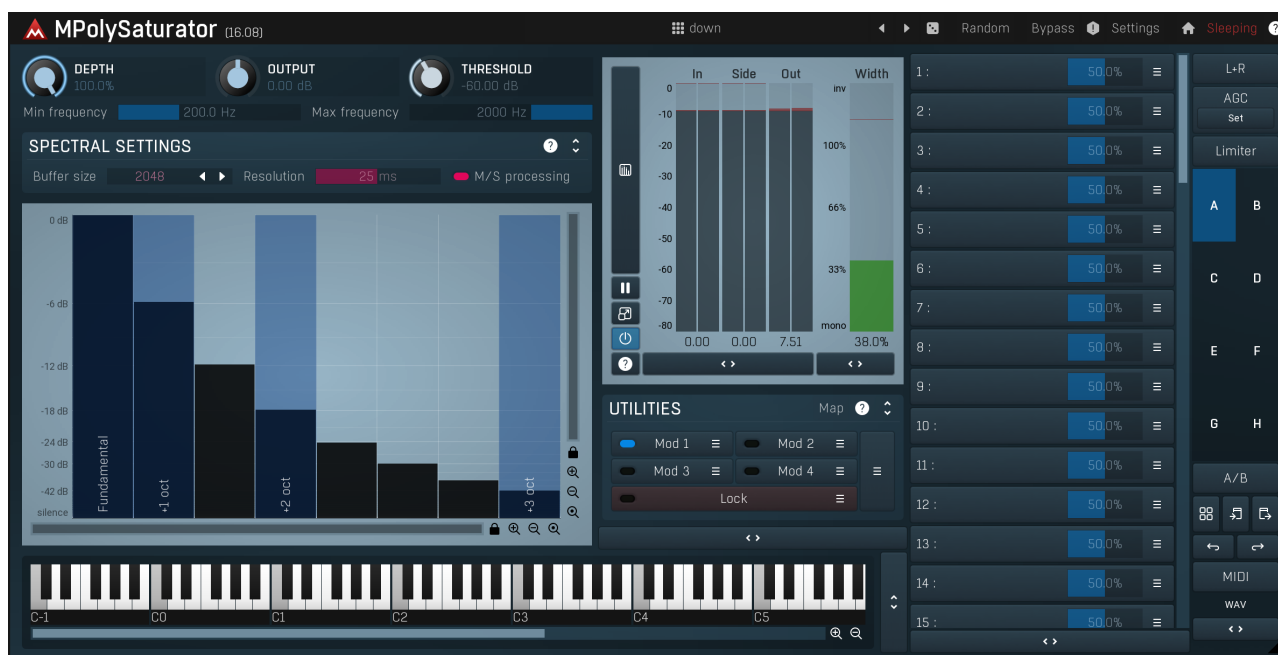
MPolySaturator (16.08)

down

Random Bypass Settings Sleeping

DEPTH 100.0%
OUTPUT 0.00 dB
THRESHOLD -60.00 dB

Min frequency 200.0 Hz
Max frequency 2000 Hz

SPECTRAL SETTINGS

Buffer size 2048
Resolution 25 ms
M/S processing

0 dB
-6 dB
-12 dB
-18 dB
-24 dB
-30 dB
-42 dB
silence

Fundamental
+1 oct
+2 oct
+3 oct

In Side Out Width
0
-10
-20
-30
-40
-50
-60
-70
-80
inv
100%
66%
33%
mono
0.00 0.00 7.51 38.0%

UTILITIES Map
Mod 1
Mod 2
Mod 3
Mod 4
Lock

C-1 C0 C1 C2 C3 C4 C5

1 : 50.0%
2 : 50.0%
3 : 50.0%
4 : 50.0%
5 : 50.0%
6 : 50.0%
7 : 50.0%
8 : 50.0%
9 : 50.0%
10 : 50.0%
11 : 50.0%
12 : 50.0%
13 : 50.0%
14 : 50.0%
15 : 50.0%

L+R
AGC
Set
Limiter
A B
C D
E F
G H
A/B
MIDI
WAV